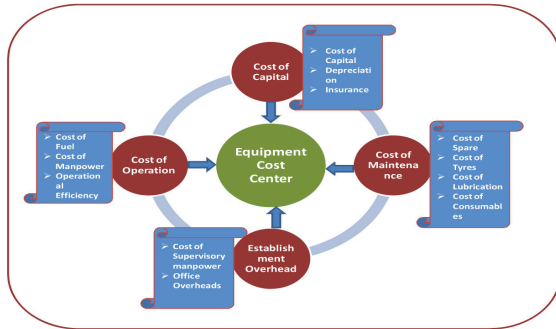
Cost of Capital

Cost of Capital
Depreciation
Insurance

Cost of Fuel
Cost of Manpower
Operational Efficiency

Cost of Operation

Equipment Cost Center

Cost of Maintenance

Cost of Spare
Cost of Tyres
Cost of Lubrication
Cost of Consumables

Cost of Supervisory manpower
Office Overheads

Establishment Overhead